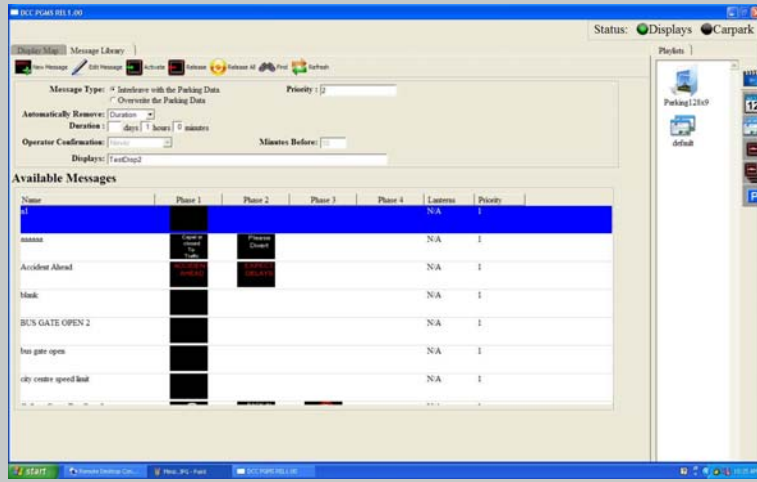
DCC PGMS REL1.00

Status: Displays Carpark

Display Map | Message Library

New Message | Edit Message | Activate | Release | Release All | Find | Refresh

Message Type: Interleave with the Parking Data
Overwrite the Parking Data
Priority : 2

Automatically Remove: Duration
Duration : days 1 hours 0 minutes

Operator Confirmation: Never
Minutes Before: 15

Displays: TestDisp2

Available Messages

| Name | Phase 1 | Phase 2 | Phase 3 | Phase 4 | Lanterns | Priority |
|---|---|---|---|---|---|---|
| a1 | | | | | N/A | 1 |
| aaaaaa | Carpark closed To Traffic | Please Divert | | | N/A | 1 |
| Accident Ahead | ACCIDENT AHEAD | EXPECT DELAYS | | | N/A | 1 |
| blank | | | | | N/A | 1 |
| BUS GATE OPEN 2 | | | | | N/A | 1 |
| bus gate open | | | | | N/A | 1 |
| city centre speed limit | | | | | N/A | 1 |
| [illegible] | | | | | | |

Playlists

Parking128x9

default

start | Remote Desktop Con... | Mess..JPG - Paint | DCC PGMS REL1.00